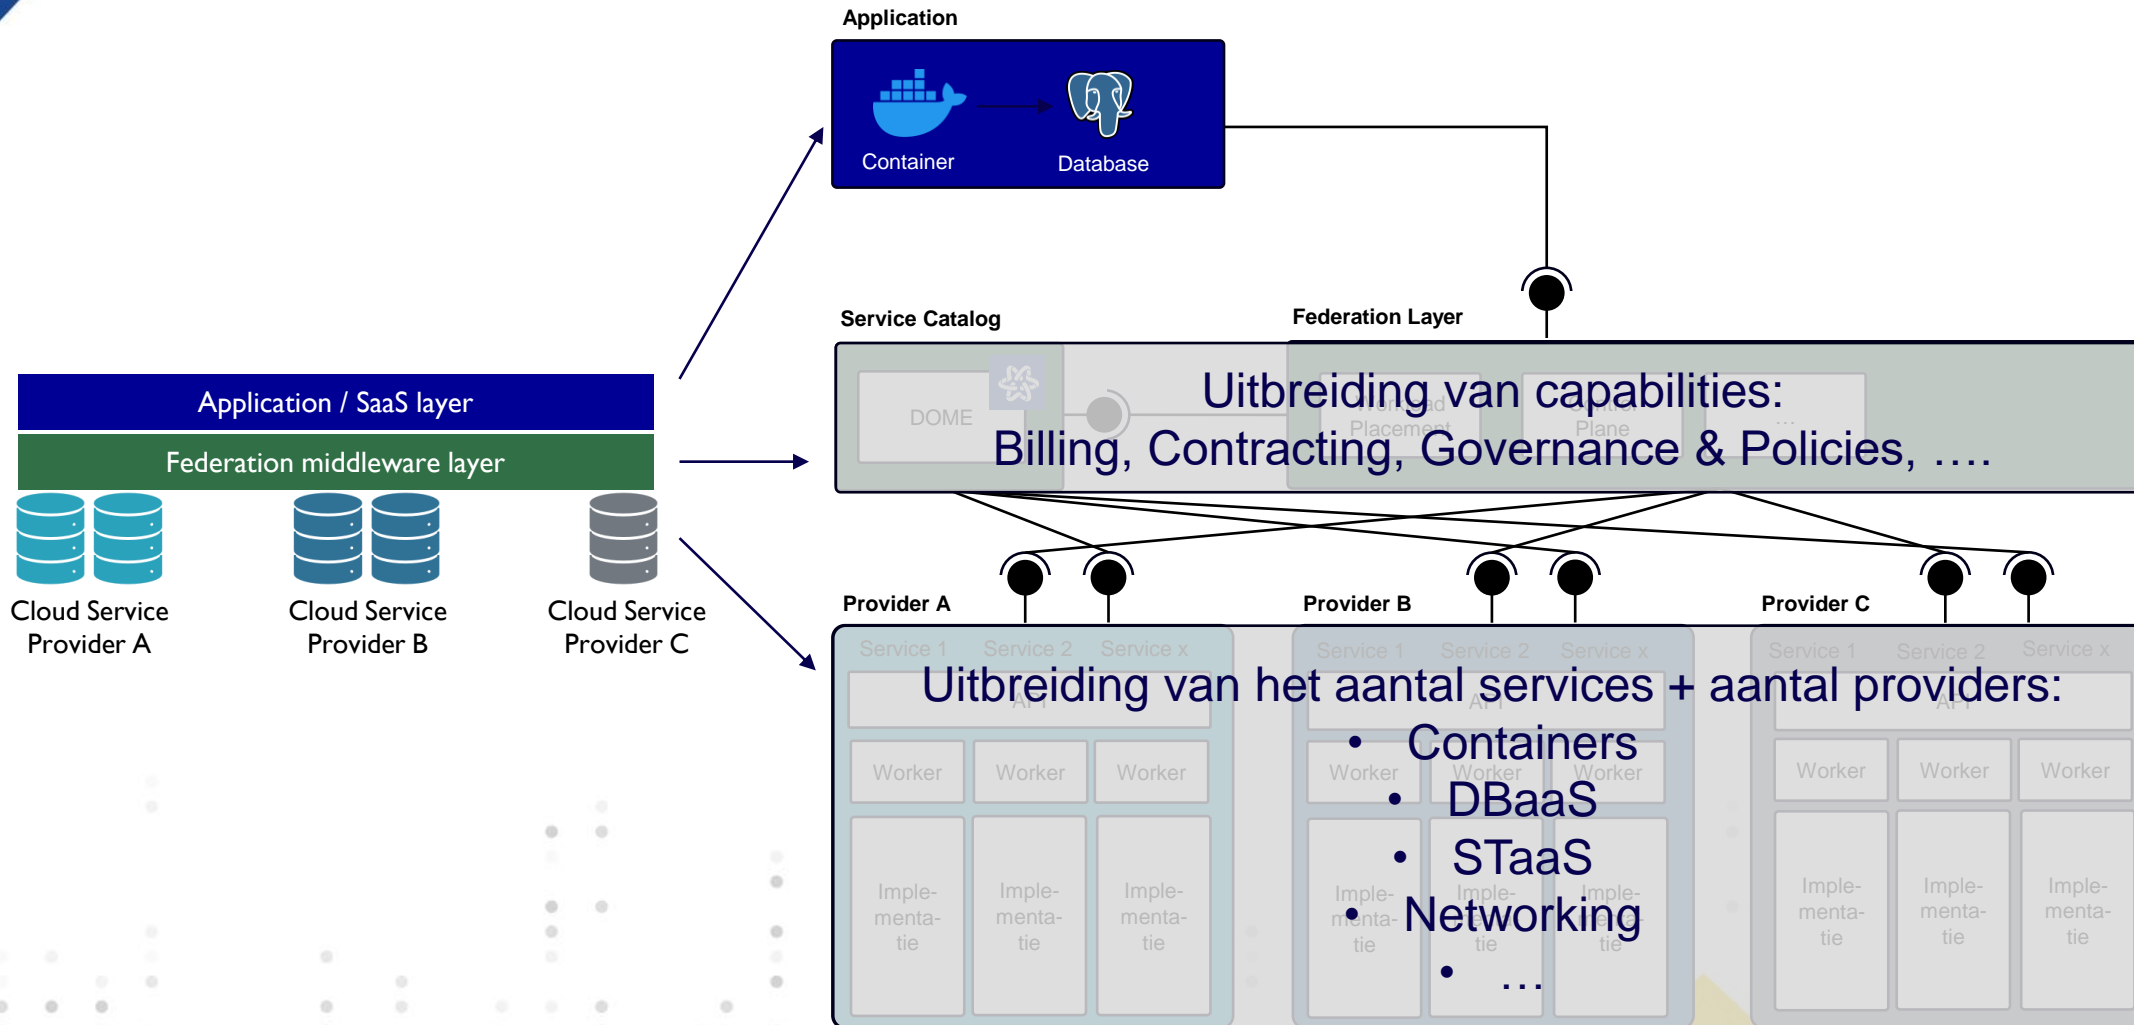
Application

Container

Database

Application / SaaS layer

Federation middleware layer

Cloud Service Provider A

Cloud Service Provider B

Cloud Service Provider C

Service Catalog

Federation Layer

DOME

Workload Placement

Control Plane

Uitbreiding van capabilities:
Billing, Contracting, Governance & Policies, ….

Provider A

Provider B

Provider C

Service 1 Service 2 Service x

Service 1 Service 2 Service x

Service 1 Service 2 Service x

API

API

API

Worker Worker Worker

Worker Worker Worker

Worker Worker Worker

Imple-menta-tie Imple-menta-tie Imple-menta-tie

Imple-menta-tie Imple-menta-tie Imple-menta-tie

Imple-menta-tie Imple-menta-tie Imple-menta-tie

Uitbreiding van het aantal services + aantal providers:
• Containers
• DBaaS
• STaaS
• Networking
• …